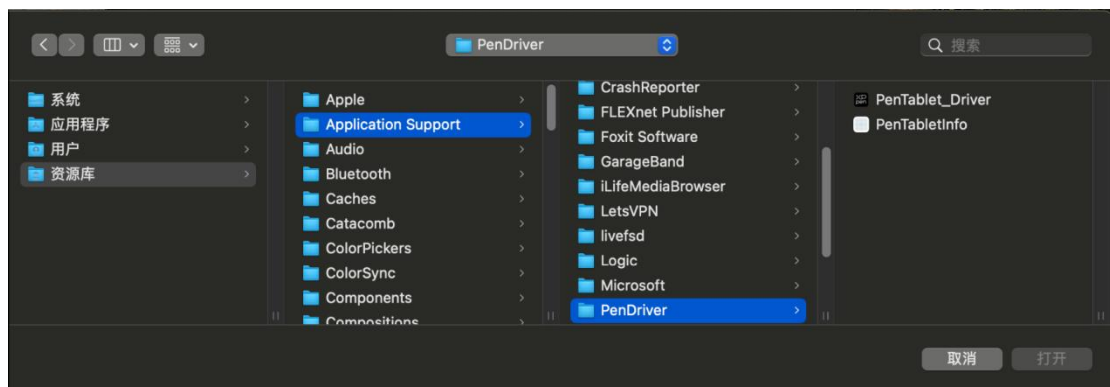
PenDriver

搜索

系统
应用程序
用户
资源库

Apple
Application Support
Audio
Bluetooth
Caches
Catacomb
ColorPickers
ColorSync
Components
Compositions

CrashReporter
FLEXnet Publisher
Foxit Software
GarageBand
iLifeMediaBrowser
LetsVPN
livefsd
Logic
Microsoft
PenDriver

PenTablet_Driver
PenTabletInfo

取消
打开